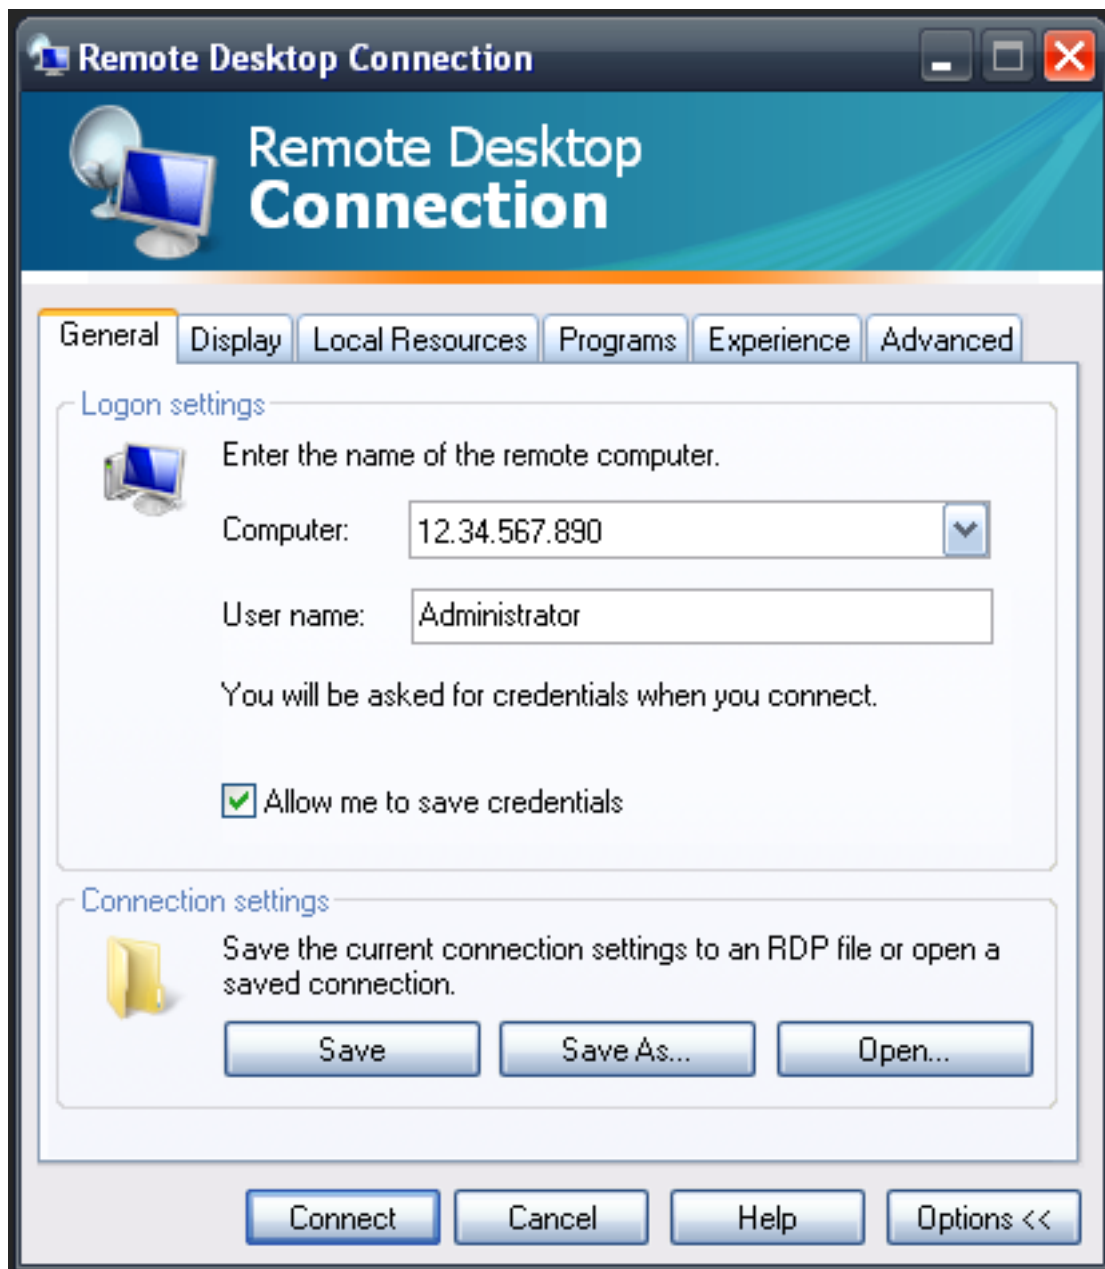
Remote Desktop Connection

Remote Desktop
Connection

General | Display | Local Resources | Programs | Experience | Advanced

Logon settings

Enter the name of the remote computer.

Computer: 12.34.567.890

User name: Administrator

You will be asked for credentials when you connect.

Allow me to save credentials

Connection settings

Save the current connection settings to an RDP file or open a saved connection.

Save | Save As... | Open...

Connect | Cancel | Help | Options <<